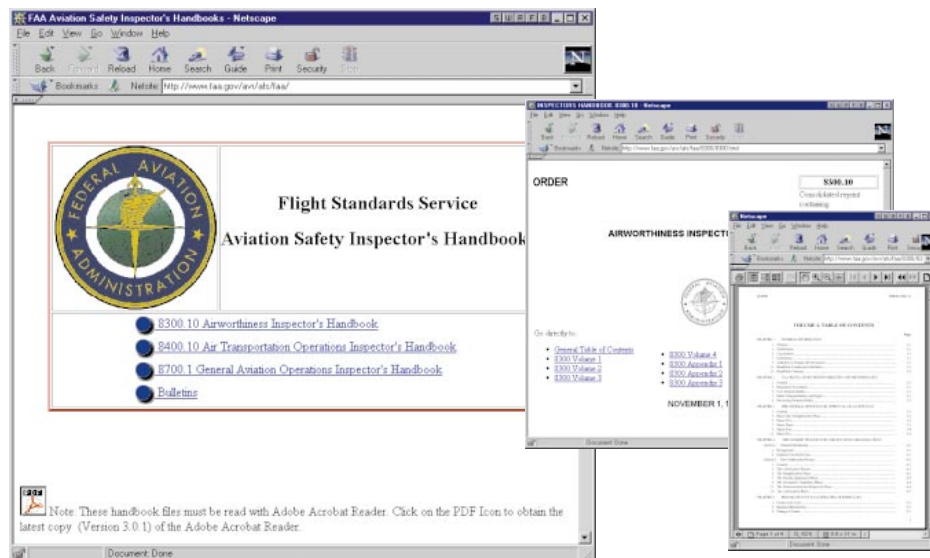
FAA Aviation Safety Inspector's Handbooks - Netscape

File Edit View Go Window Help

Back Forward Reload Home Search Guide Print Security Stop

Bookmarks Netsite: http://www.faa.gov/avr/afs/faa/

FEDERAL AVIATION ADMINISTRATION

Flight Standards Service

Aviation Safety Inspector's Handbook

8300.10 Airworthiness Inspector's Handbook

8400.10 Air Transportation Operations Inspector's Handbook

8700.1 General Aviation Operations Inspector's Handbook

Bulletins

PDF Note: These handbook files must be read with Adobe Acrobat Reader. Click on the PDF Icon to obtain the latest copy (Version 3.0.1) of the Adobe Acrobat Reader.

Document: Done

INSPECTORS HANDBOOK 8300.10 - Netscape

File Edit View Go Window Help

Back Forward Reload Home Search Guide Print Security Stop

Bookmarks Netsite: http://www.faa.gov/avr/afs/faa/8300/8300.html

ORDER

8300.10

Consolidated reprint containing

AIRWORTHINESS INSPECTO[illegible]

Go directly to:

- General Table of Contents
- 8300 Volume 1
- 8300 Volume 2
- 8300 Volume 3

- 8300 Volume 4
- 8300 Appendix 1
- 8300 Appendix 2
- 8300 Appendix 3

NOVEMBER 1, 1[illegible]

Document: Done

Netscape

File Edit View Go Window Help

Back Forward Reload Home Search Guide Print Security

Bookmarks Netsite: http://www.faa.gov/avr/afs/faa/8300/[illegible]

VOLUME 1. TABLE OF CONTENTS

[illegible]

Document: Done